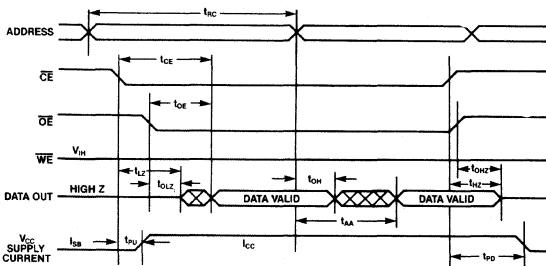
ADDRESS
$t_{RC}$
$\overline{CE}$
$t_{CE}$
$\overline{OE}$
$t_{OE}$
$\overline{WE}$
$V_{IH}$
$t_{LZ}$
$t_{OHZ}$
DATA OUT
HIGH Z
$t_{OLZ}$
DATA VALID
$t_{OH}$
DATA VALID
$t_{HZ}$
$t_{AA}$
$V_{CC}$ SUPPLY CURRENT
$I_{SB}$
$t_{PU}$
$I_{CC}$
$t_{PD}$